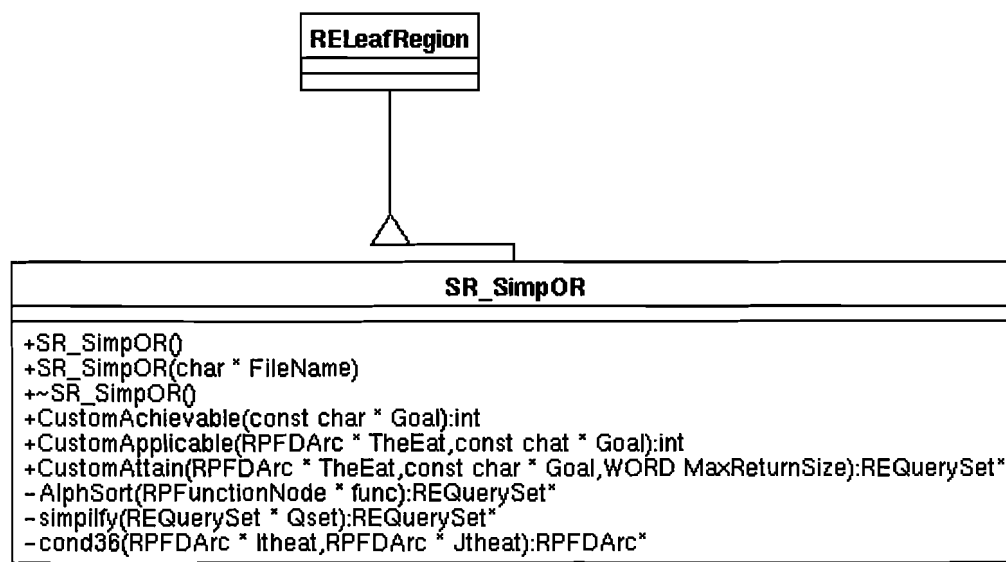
RELeafRegion

SR_SimpOR

+SR_SimpOR()
+SR_SimpOR(char * FileName)
+~SR_SimpOR()
+CustomAchievable(const char * Goal):int
+CustomApplicable(RPFDArc * TheEat,const chat * Goal):int
+CustomAttain(RPFDArc * TheEat,const char * Goal,WORD MaxReturnSize):REQuerySet*
-AlphSort(RPFunctionNode * func):REQuerySet*
-simpilfy(REQuerySet * Qset):REQuerySet*
-cond36(RPFDArc * Itheat,RPFDArc * Jtheat):RPFDArc*